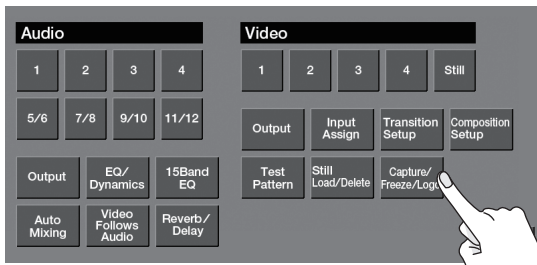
Audio

1
2
3
4
5/6
7/8
9/10
11/12

Output
EQ/ Dynamics
15Band EQ
Auto Mixing
Video Follows Audio
Reverb/ Delay

Video

1
2
3
4
Still

Output
Input Assign
Transition Setup
Composition Setup
Test Pattern
Still Load/Delete
Capture/ Freeze/Logo